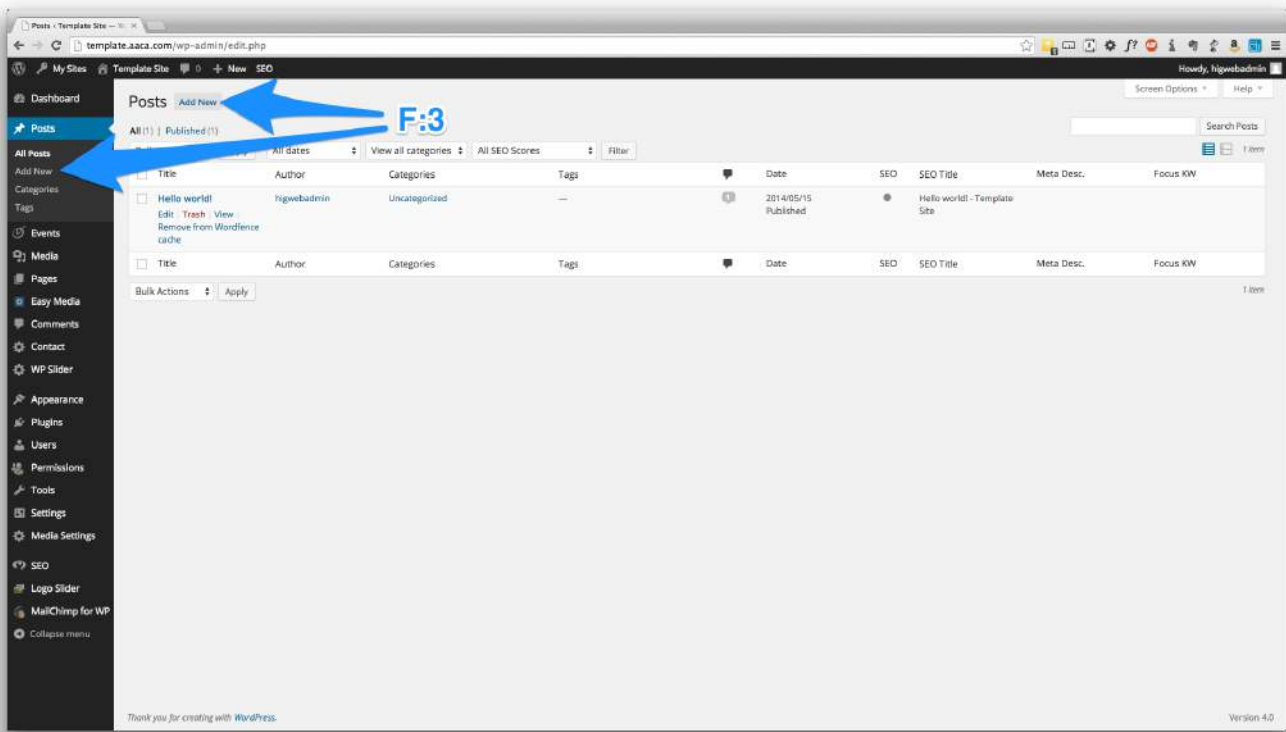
Posts ‹ Template Site — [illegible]

template.aaca.com/wp-admin/edit.php

My Sites   Template Site   0   + New   SEO   Howdy, higwebadmin

Dashboard
Posts
All Posts
Add New
Categories
Tags
Events
Media
Pages
Easy Media
Comments
Contact
WP Slider
Appearance
Plugins
Users
Permissions
Tools
Settings
Media Settings
SEO
Logo Slider
MailChimp for WP
Collapse menu

Screen Options   Help

Posts   Add New

F:3

All (1) | Published (1)

All dates   View all categories   All SEO Scores   Filter

Search Posts

1 item

| | Title | Author | Categories | Tags | | Date | SEO | SEO Title | Meta Desc. | Focus KW |
|---|---|---|---|---|---|---|---|---|---|---|
| | Hello world! Edit \| Trash \| View Remove from Wordfence cache | higwebadmin | Uncategorized | — | 0 | 2014/05/15 Published | | Hello world! - Template Site | | |
| | Title | Author | Categories | Tags | | Date | SEO | SEO Title | Meta Desc. | Focus KW |

Bulk Actions   Apply

1 item

Thank you for creating with WordPress.

Version 4.0